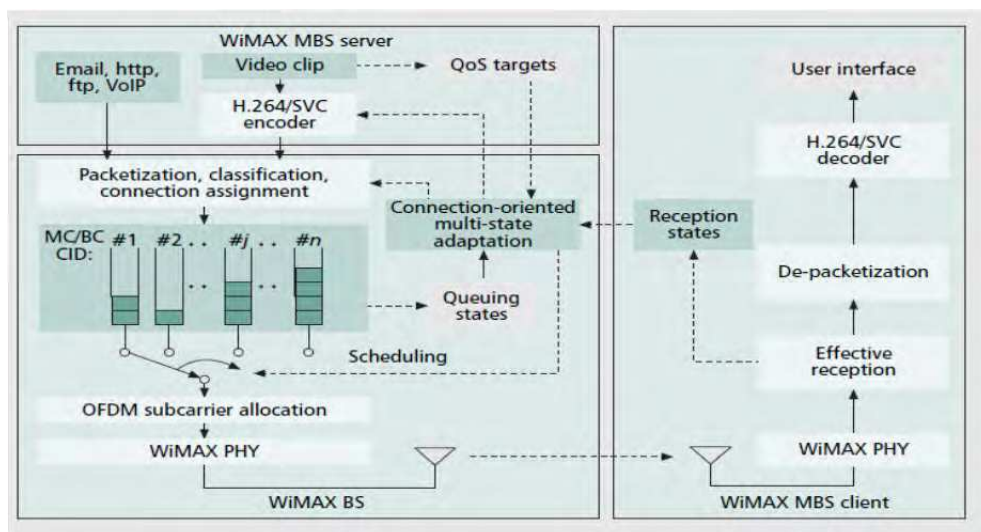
WiMAX MBS server

Email, http, ftp, VoIP

Video clip

QoS targets

H.264/SVC encoder

Packetization, classification, connection assignment

Connection-oriented multi-state adaptation

MC/BC CID: #1 #2 .. #j .. #n

Queuing states

Scheduling

OFDM subcarrier allocation

WiMAX PHY

WiMAX BS

User interface

H.264/SVC decoder

Reception states

De-packetization

Effective reception

WiMAX PHY

WiMAX MBS client